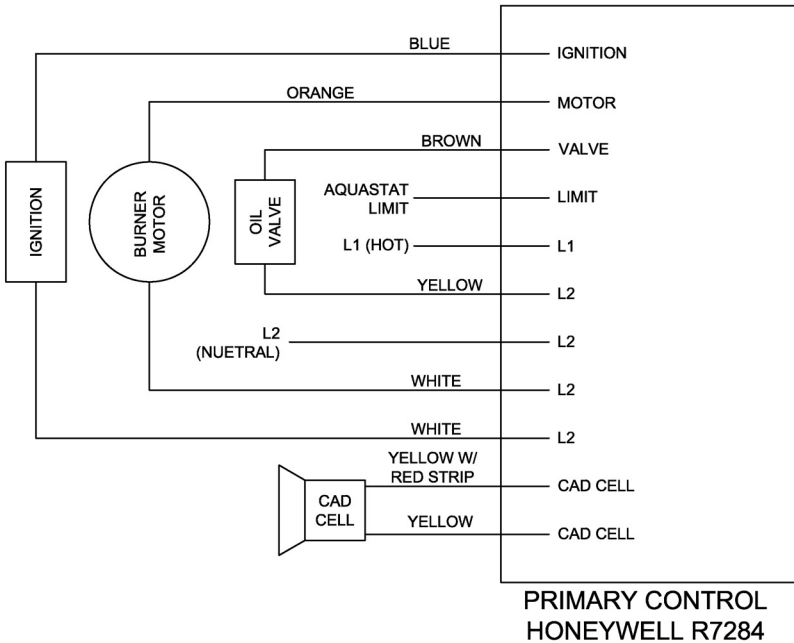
BLUE
IGNITION
ORANGE
MOTOR
BROWN
VALVE
AQUASTAT LIMIT
LIMIT
L1 (HOT)
L1
YELLOW
L2
L2 (NUETRAL)
L2
WHITE
L2
WHITE
L2
YELLOW W/ RED STRIP
CAD CELL
YELLOW
CAD CELL
IGNITION
BURNER MOTOR
OIL VALVE
CAD CELL
PRIMARY CONTROL
HONEYWELL R7284